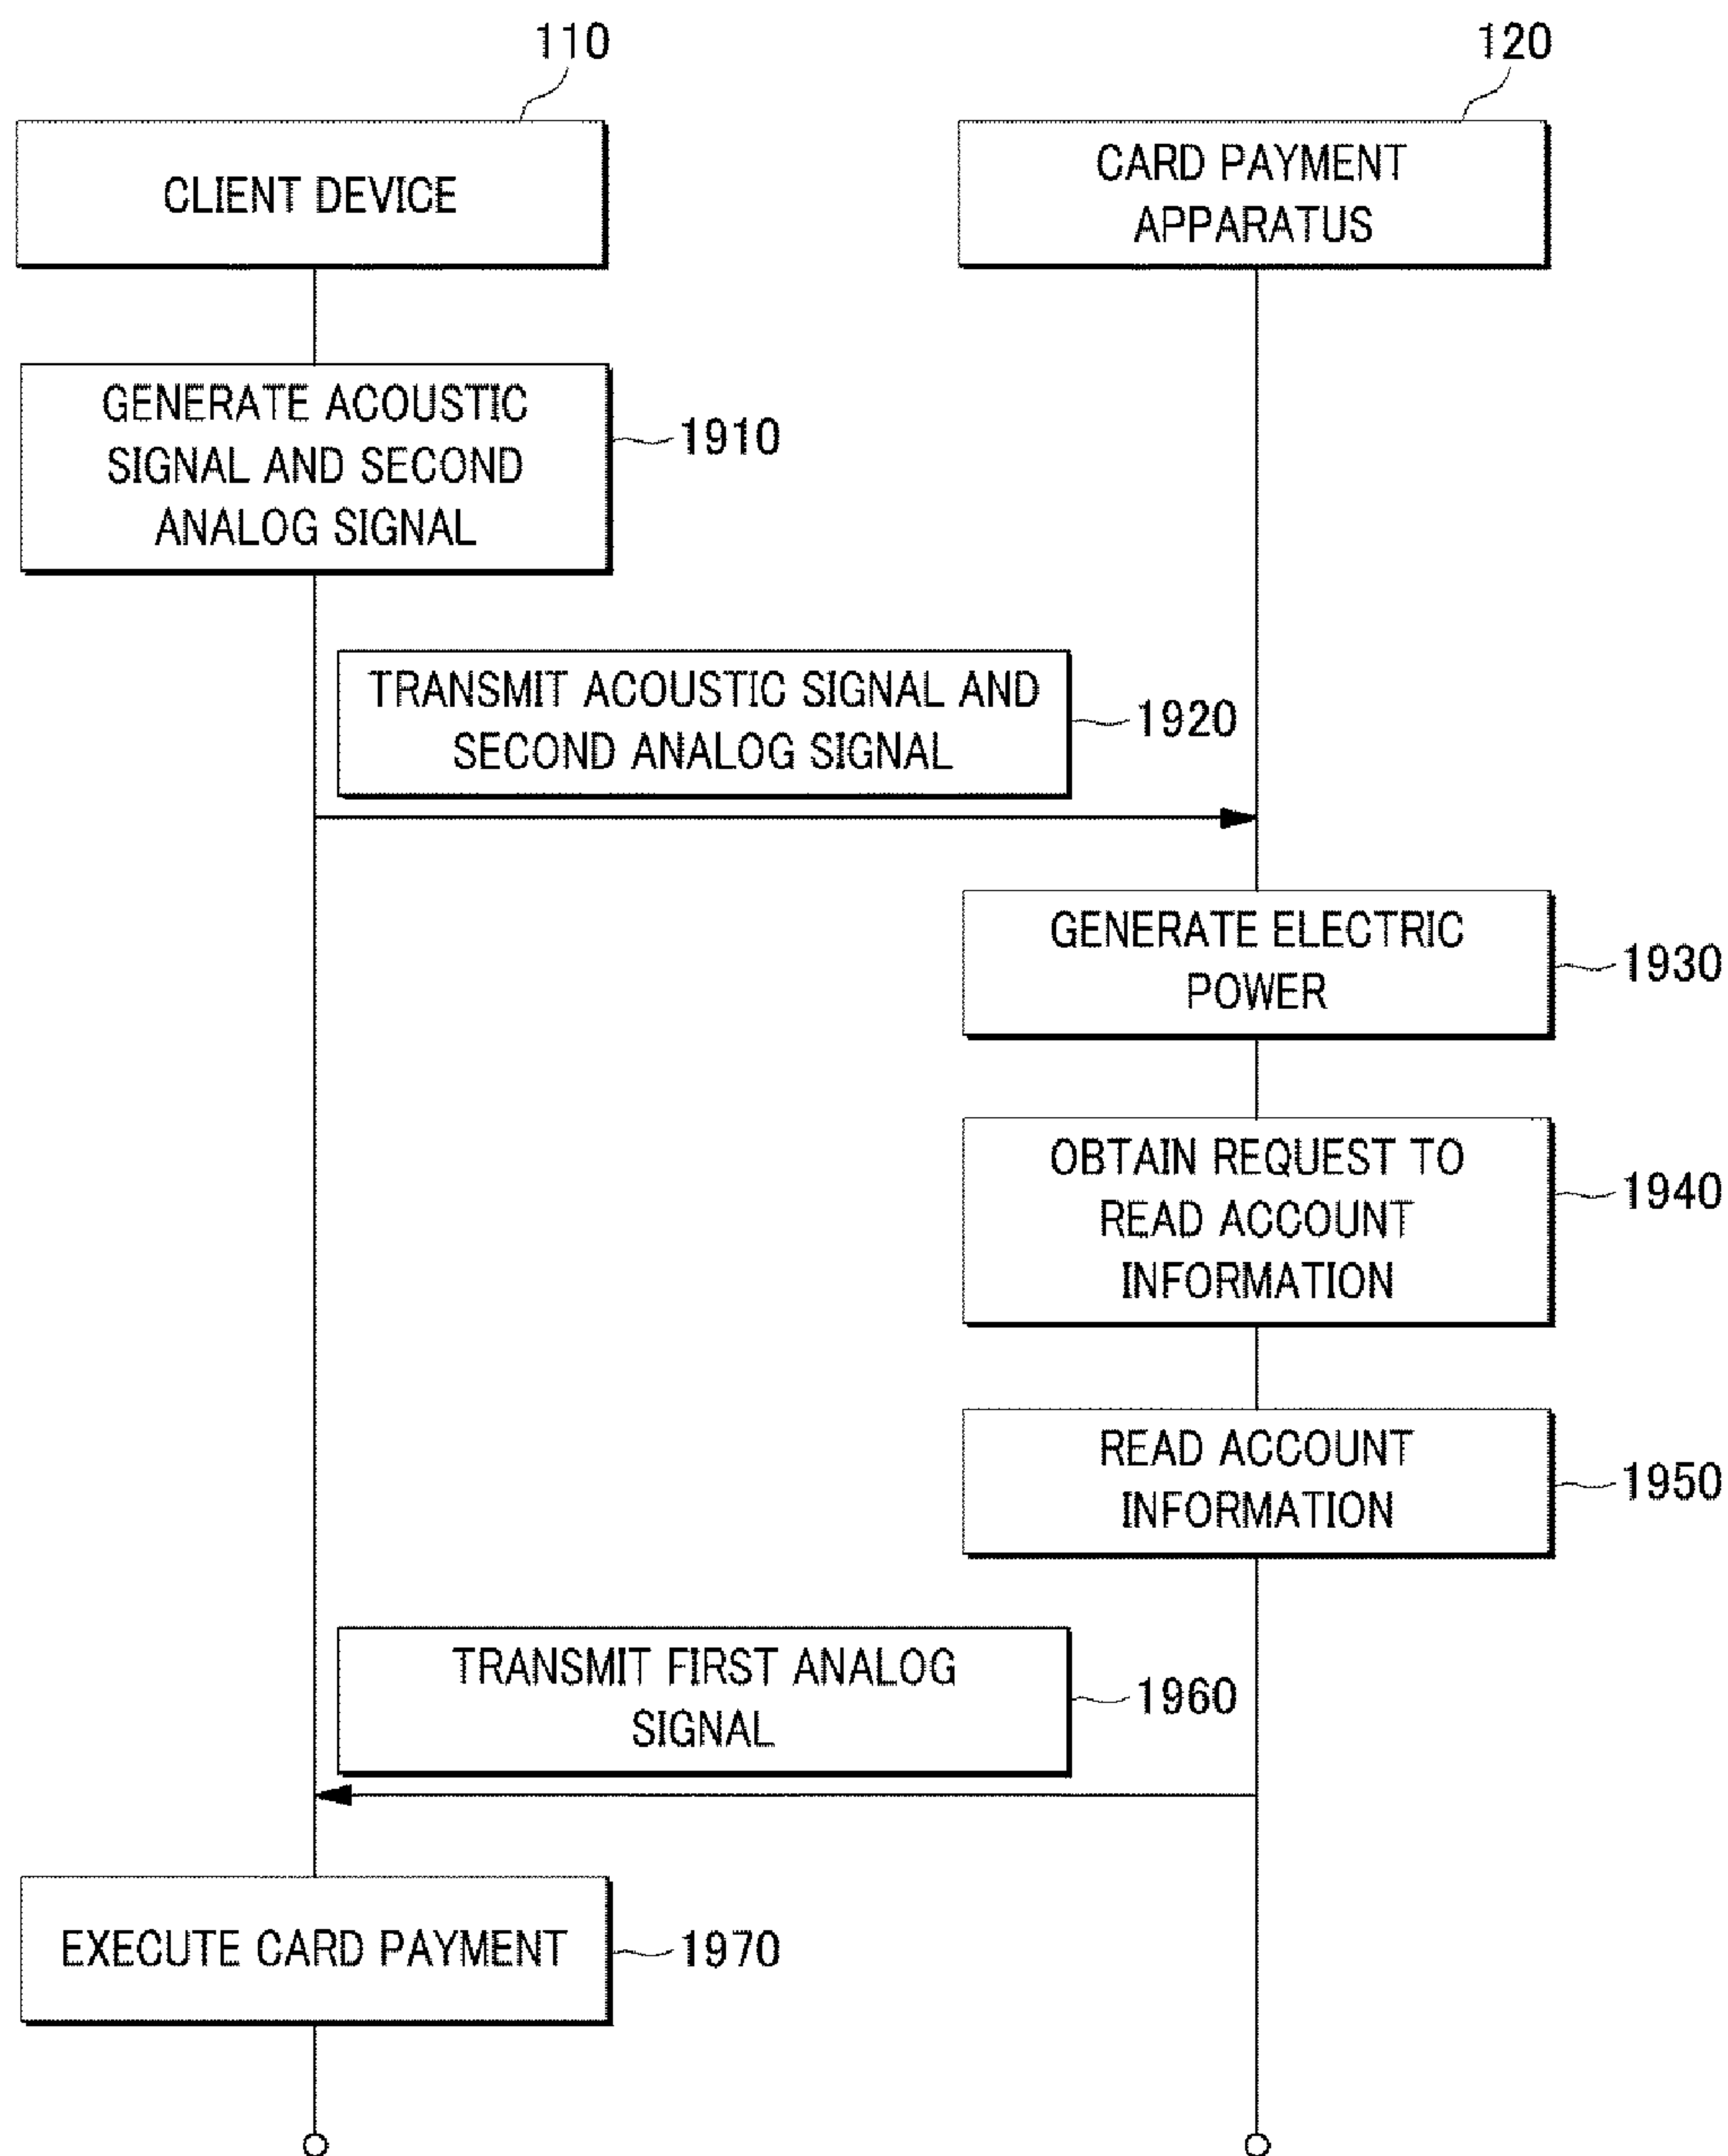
110

120

CLIENT DEVICE

CARD PAYMENT APPARATUS

GENERATE ACOUSTIC SIGNAL AND SECOND ANALOG SIGNAL

1910

TRANSMIT ACOUSTIC SIGNAL AND SECOND ANALOG SIGNAL

1920

GENERATE ELECTRIC POWER

1930

OBTAIN REQUEST TO READ ACCOUNT INFORMATION

1940

READ ACCOUNT INFORMATION

1950

TRANSMIT FIRST ANALOG SIGNAL

1960

EXECUTE CARD PAYMENT

1970